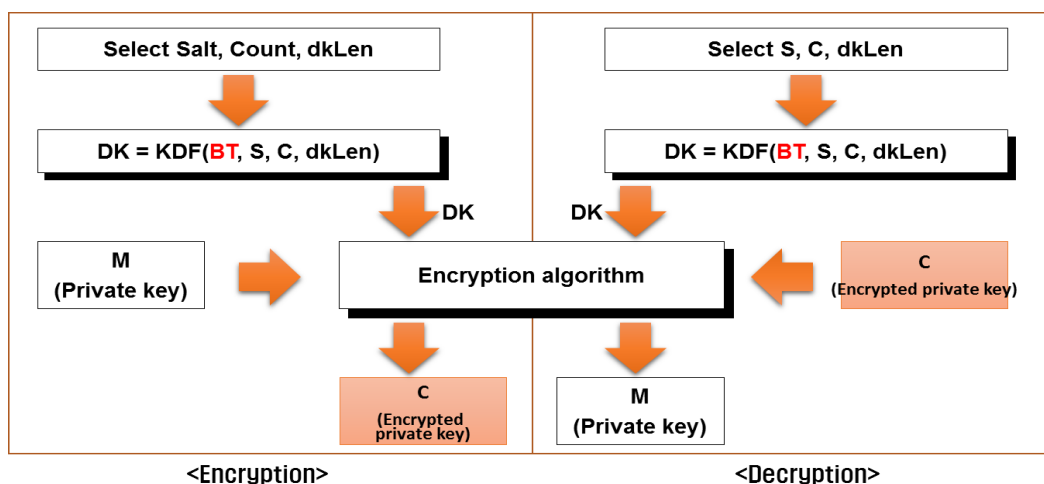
Select Salt, Count, dkLen

DK = KDF(BT, S, C, dkLen)

DK

M
(Private key)

Encryption algorithm

C
(Encrypted private key)

<Encryption>

Select S, C, dkLen

DK = KDF(BT, S, C, dkLen)

DK

C
(Encrypted private key)

M
(Private key)

<Decryption>